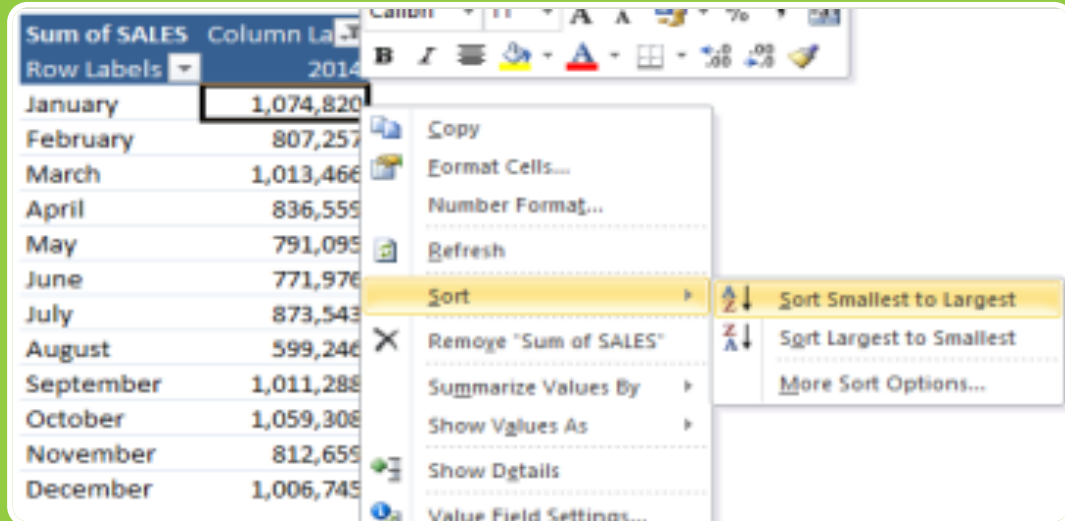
| Sum of SALES | Column La |
|---|---|
| Row Labels | 2014 |
| January | 1,074,820 |
| February | 807,257 |
| March | 1,013,466 |
| April | 836,559 |
| May | 791,095 |
| June | 771,976 |
| July | 873,543 |
| August | 599,246 |
| September | 1,011,288 |
| October | 1,059,308 |
| November | 812,659 |
| December | 1,006,745 |

Calibri 11 A A % B I A

Copy
Format Cells...
Number Format...
Refresh
Sort
Remove "Sum of SALES"
Summarize Values By
Show Values As
Show Details
Value Field Settings...

Sort Smallest to Largest
Sort Largest to Smallest
More Sort Options...